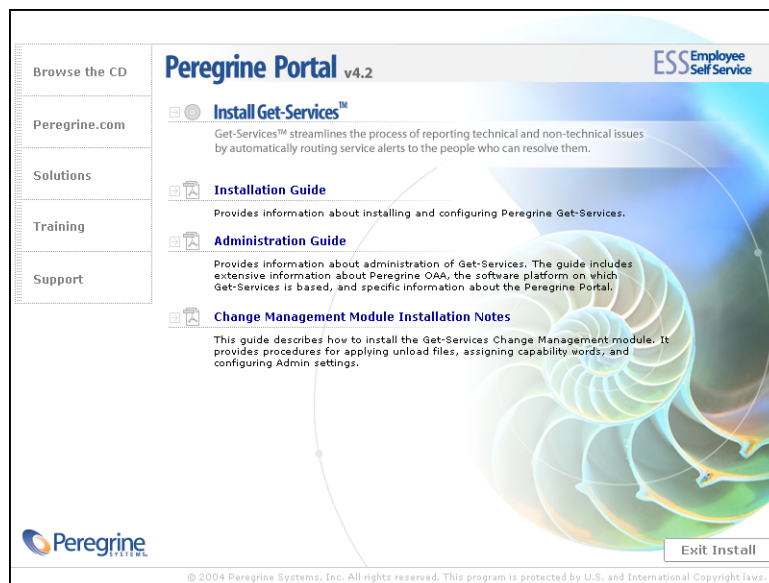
Browse the CD

Peregrine.com

Solutions

Training

Support

Peregrine Portal v4.2

ESS Employee Self Service

Install Get-Services™

Get-Services™ streamlines the process of reporting technical and non-technical issues by automatically routing service alerts to the people who can resolve them.

Installation Guide

Provides information about installing and configuring Peregrine Get-Services.

Administration Guide

Provides information about administration of Get-Services. The guide includes extensive information about Peregrine OAA, the software platform on which Get-Services is based, and specific information about the Peregrine Portal.

Change Management Module Installation Notes

This guide describes how to install the Get-Services Change Management module. It provides procedures for applying unload files, assigning capability words, and configuring Admin settings.

Peregrine SYSTEMS

Exit Install

© 2004 Peregrine Systems, Inc. All rights reserved. This program is protected by U.S. and International Copyright laws.